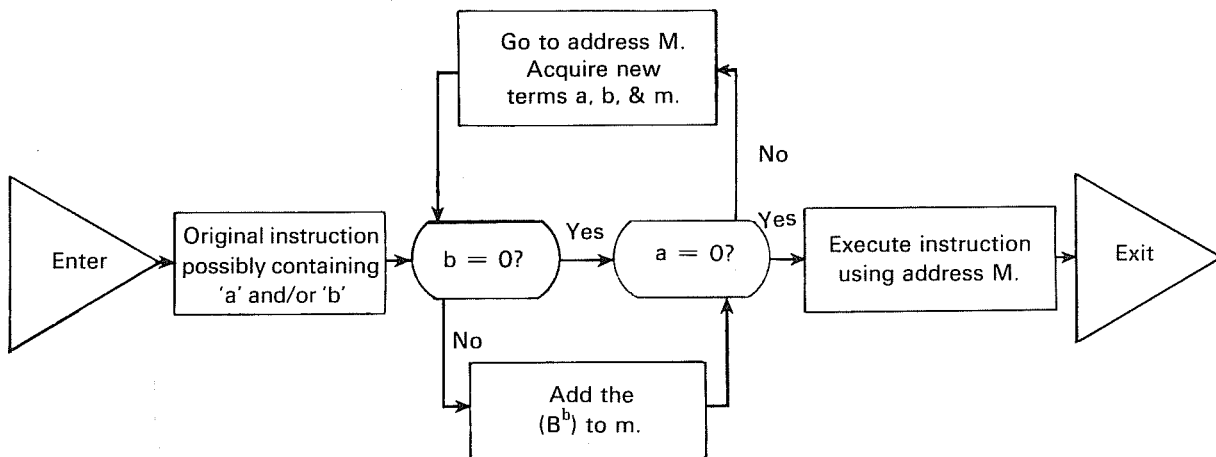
Go to address M. Acquire new terms a, b, & m.

No

Enter

Original instruction possibly containing 'a' and/or 'b'

$b = 0$?

Yes

$a = 0$?

Yes

Execute instruction using address M.

Exit

No

Add the $(B^b)$ to m.